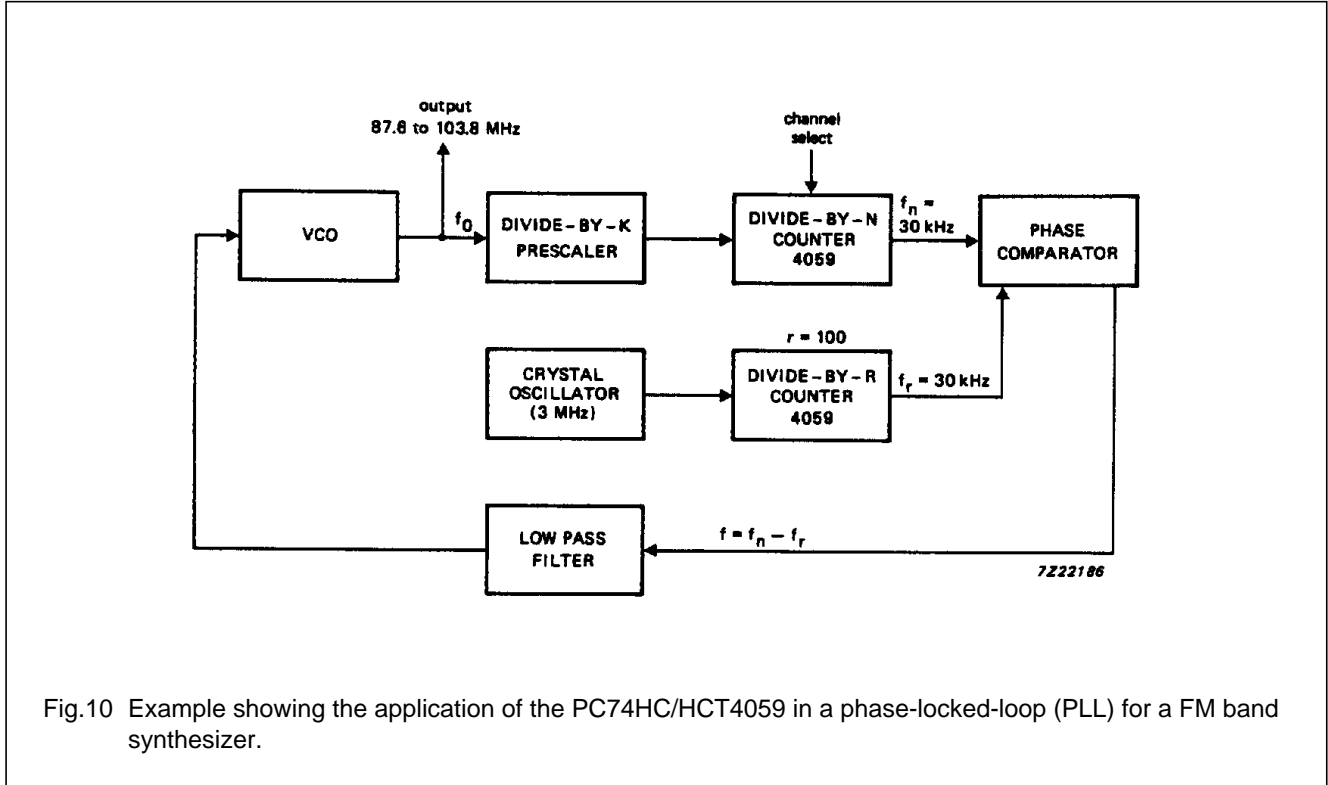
output
87.6 to 103.8 MHz

channel select

VCO

$f_0$

DIVIDE-BY-K PRESCALER

DIVIDE-BY-N COUNTER 4059

$f_n$ = 30 kHz

PHASE COMPARATOR

r = 100

CRYSTAL OSCILLATOR (3 MHz)

DIVIDE-BY-R COUNTER 4059

$f_r$ = 30 kHz

LOW PASS FILTER

$f = f_n - f_r$

7Z22186

Fig.10 Example showing the application of the PC74HC/HCT4059 in a phase-locked-loop (PLL) for a FM band synthesizer.